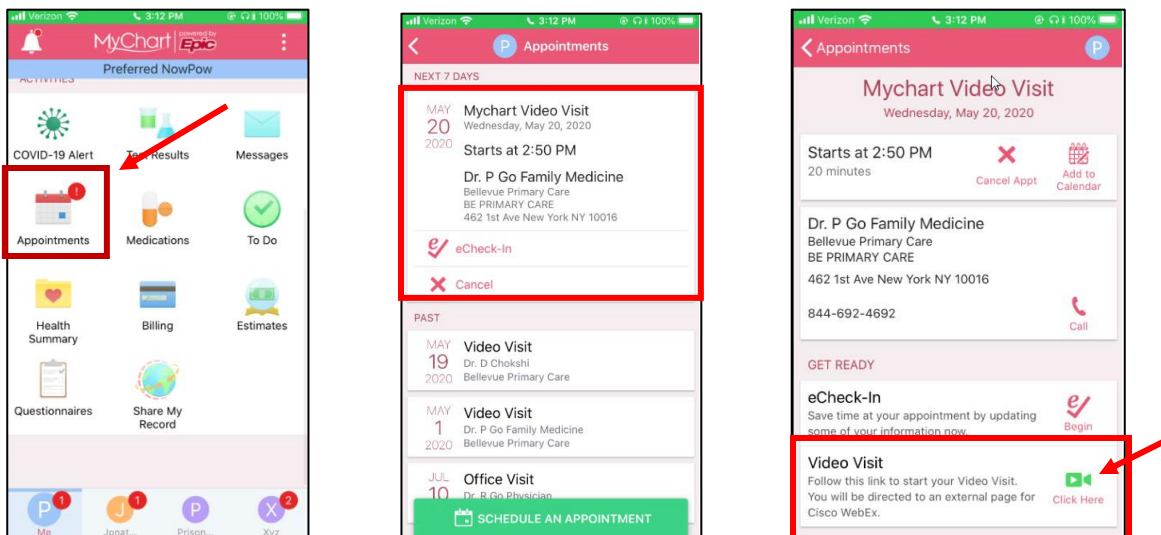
Verizon 3:12 PM 100%
MyChart powered by Epic
Preferred NowPow
ACTIVITIES
COVID-19 Alert
Test Results
Messages
Appointments
Medications
To Do
Health Summary
Billing
Estimates
Questionnaires
Share My Record
P 1 Me
J 1 Jonat...
P Prison...
X 2 Xyz

Verizon 3:12 PM 100%
P Appointments
NEXT 7 DAYS
MAY 20 2020
Mychart Video Visit
Wednesday, May 20, 2020
Starts at 2:50 PM
Dr. P Go Family Medicine
Bellevue Primary Care
BE PRIMARY CARE
462 1st Ave New York NY 10016
eCheck-In
Cancel
PAST
MAY 19 2020
Video Visit
Dr. D Chokshi
Bellevue Primary Care
MAY 1 2020
Video Visit
Dr. P Go Family Medicine
Bellevue Primary Care
JUL 10
Office Visit
Dr. R Go Physician
SCHEDULE AN APPOINTMENT

Verizon 3:12 PM 100%
Appointments
P
Mychart Video Visit
Wednesday, May 20, 2020
Starts at 2:50 PM
20 minutes
Cancel Appt
Add to Calendar
Dr. P Go Family Medicine
Bellevue Primary Care
BE PRIMARY CARE
462 1st Ave New York NY 10016
844-692-4692
Call
GET READY
eCheck-In
Save time at your appointment by updating some of your information now.
Begin
Video Visit
Follow this link to start your Video Visit. You will be directed to an external page for Cisco WebEx.
Click Here